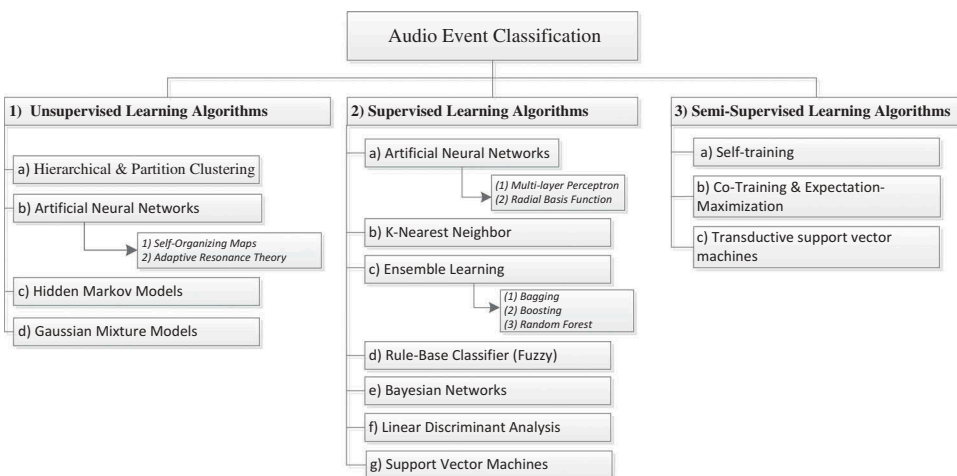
Audio Event Classification

1) Unsupervised Learning Algorithms

a) Hierarchical & Partition Clustering

b) Artificial Neural Networks

1) Self-Organizing Maps
2) Adaptive Resonance Theory

c) Hidden Markov Models

d) Gaussian Mixture Models

2) Supervised Learning Algorithms

a) Artificial Neural Networks

(1) Multi-layer Perceptron
(2) Radial Basis Function

b) K-Nearest Neighbor

c) Ensemble Learning

(1) Bagging
(2) Boosting
(3) Random Forest

d) Rule-Base Classifier (Fuzzy)

e) Bayesian Networks

f) Linear Discriminant Analysis

g) Support Vector Machines

3) Semi-Supervised Learning Algorithms

a) Self-training

b) Co-Training & Expectation-Maximization

c) Transductive support vector machines